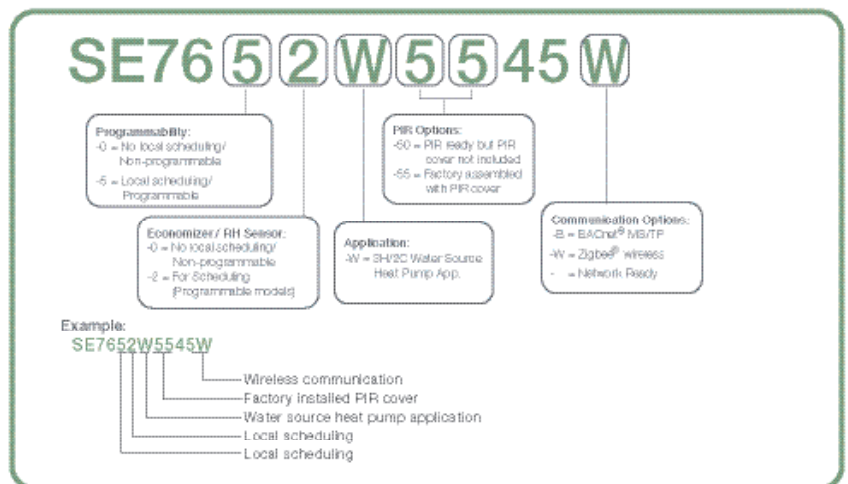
SE76 5 2 W 5 5 45 W

Programmability:
-0 = No local scheduling/ Non-programmable
-5 = Local scheduling/ Programmable

Economizer / RH Sensor:
-0 = No local scheduling/ Non-programmable
-2 = For Scheduling (Programmable models)

PIR Options:
-50 = PIR ready but PIR cover not included
-55 = Factory assembled with PIR cover

Application:
-W = 3H/2C Water Source Heat Pump App.

Communication Options:
-B = BACnet® MS/TP
-W = Zigbee® wireless
- = Network Ready

Example:
SE7652W5545W
Wireless communication
Factory installed PIR cover
Water source heat pump application
Local scheduling
Local scheduling